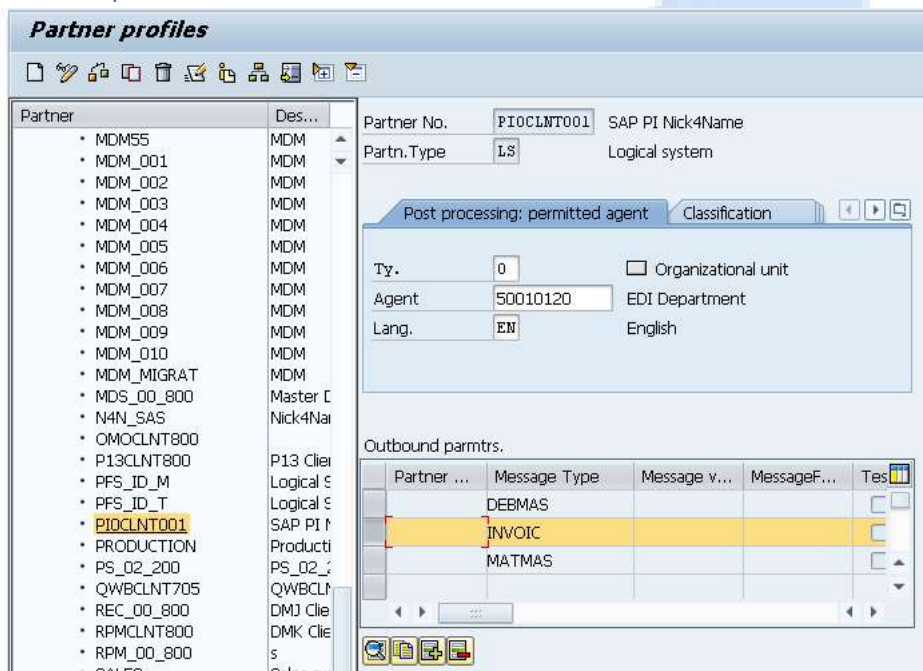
Partner profiles

| Partner | Des... |
|---|---|
| MDM55 | MDM |
| MDM_001 | MDM |
| MDM_002 | MDM |
| MDM_003 | MDM |
| MDM_004 | MDM |
| MDM_005 | MDM |
| MDM_006 | MDM |
| MDM_007 | MDM |
| MDM_008 | MDM |
| MDM_009 | MDM |
| MDM_010 | MDM |
| MDM_MIGRAT | MDM |
| MDS_00_800 | Master D |
| N4N_SAS | Nick4Nar |
| OMOCLNT800 | |
| P13CLNT800 | P13 Clie |
| PFS_ID_M | Logical S |
| PFS_ID_T | Logical S |
| PIOCLNT001 | SAP PI N |
| PRODUCTION | Producti |
| PS_02_200 | PS_02_ |
| QWBCLNT705 | QWBCLN |
| REC_00_800 | DMJ Clie |
| RPMCLNT800 | DMK Clie |
| RPM_00_800 | s |

Partner No. PIOCLNT001 SAP PI Nick4Name
Partn.Type LS Logical system

Post processing: permitted agent Classification

Ty. O Organizational unit
Agent 50010120 EDI Department
Lang. EN English

Outbound parmtrs.

| Partner ... | Message Type | Message v... | MessageF... | Tes |
|---|---|---|---|---|
| | DEBMAS | | | |
| | INVOIC | | | |
| | MATMAS | | | |